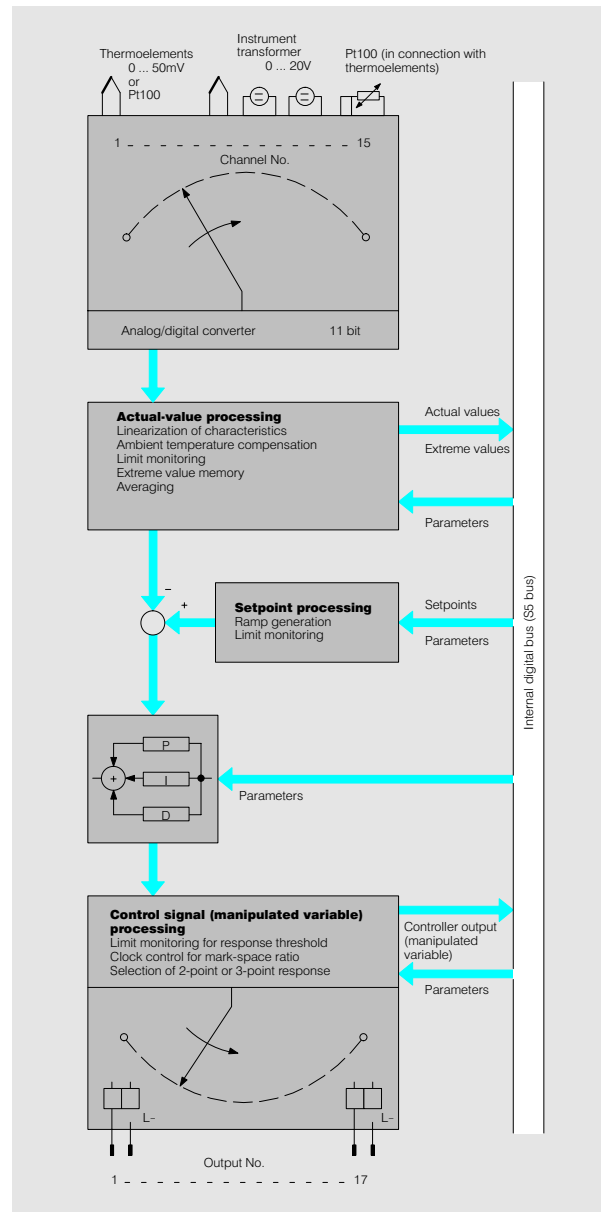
Thermoelements
0 ... 50mV
or
Pt100

Instrument transformer
0 ... 20V

Pt100 (in connection with thermoelements)

1 15
Channel No.

Analog/digital converter 11 bit

**Actual-value processing**
Linearization of characteristics
Ambient temperature compensation
Limit monitoring
Extreme value memory
Averaging

Actual values
Extreme values
Parameters

–
+

**Setpoint processing**
Ramp generation
Limit monitoring

Setpoints
Parameters

P
+
I
D

Parameters

Internal digital bus (S5 bus)

**Control signal (manipulated variable) processing**
Limit monitoring for response threshold
Clock control for mark-space ratio
Selection of 2-point or 3-point response

Controller output (manipulated variable)
Parameters

L–
L–

Output No.
1 17